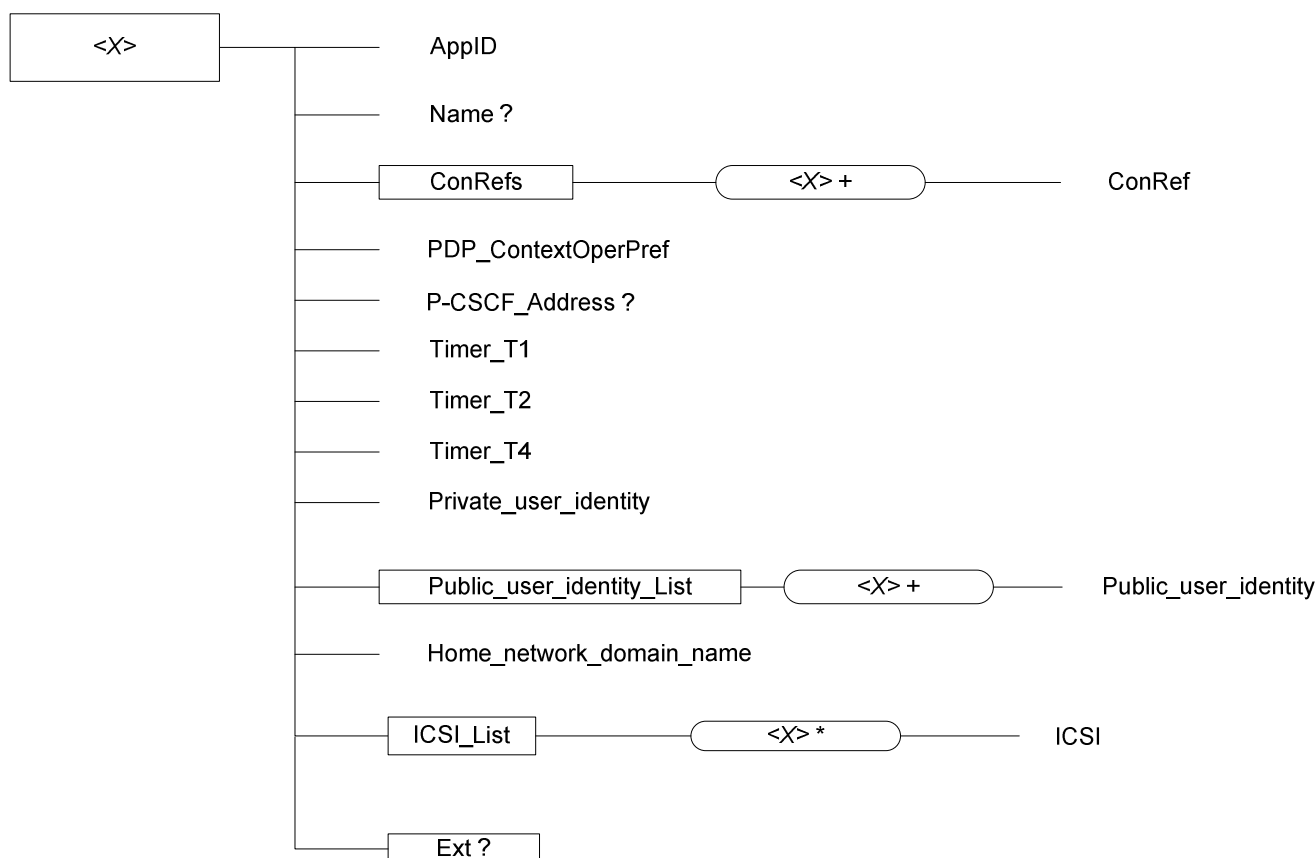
<X>

AppID

Name ?

ConRefs

<X> +

ConRef

PDP_ContextOperPref

P-CSCF_Address ?

Timer_T1

Timer_T2

Timer_T4

Private_user_identity

Public_user_identity_List

<X> +

Public_user_identity

Home_network_domain_name

ICSI_List

<X> *

ICSI

Ext ?